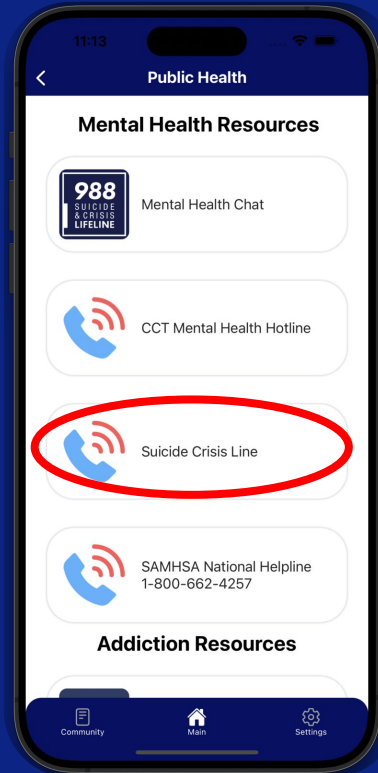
11:13

<

Public Health

Mental Health Resources

988 SUICIDE & CRISIS LIFELINE

Mental Health Chat

CCT Mental Health Hotline

Suicide Crisis Line

SAMHSA National Helpline 1-800-662-4257

Addiction Resources

Community

Main

Settings